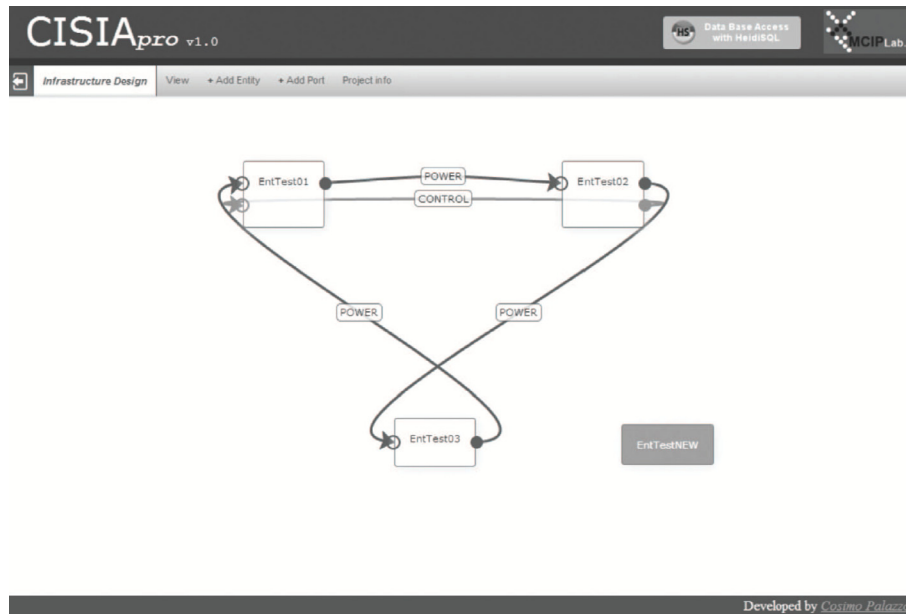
CISIApro v1.0

HS Data Base Access with HeidiSQL

MCIPLab.

Infrastructure Design View + Add Entity + Add Port Project info

EntTest01

POWER

EntTest02

CONTROL

POWER

POWER

EntTest03

EntTestNEW

Developed by Cosimo Palazz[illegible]